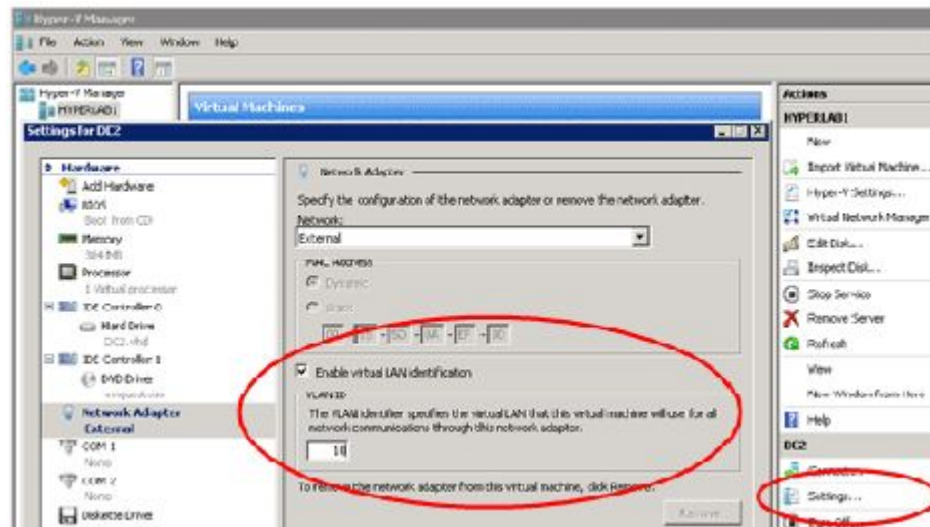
Hyper-V Manager
File Action View Window Help
Hyper-V Manager
HYPERLAB1
Virtual Machines
Settings for DC2
Hardware
Add Hardware
BIOS
Boot from CD
Memory
384 MB
Processor
1 Virtual processor
IDE Controller 0
Hard Drive
DC2.vhd
IDE Controller 1
DVD Drive
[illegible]
Network Adapter
External
COM 1
None
COM 2
None
Diskette Drive
Network Adapter
Specify the configuration of the network adapter or remove the network adapter.
Network:
External
MAC Address
Dynamic
Static
00 - 15 - 5D - 0A - 07 - 00
Enable virtual LAN identification
VLAN ID
The VLAN identifier specifies the virtual LAN that this virtual machine will use for all network communications through this network adapter.
10
To remove the network adapter from this virtual machine, click Remove.
Remove
Actions
HYPERLAB1
New
Import Virtual Machine...
Hyper-V Settings...
Virtual Network Manager
Edit Disk...
Inspect Disk...
Stop Service
Remove Server
Refresh
View
New Window from Here
Help
DC2
Connect...
Settings...
Turn Off...